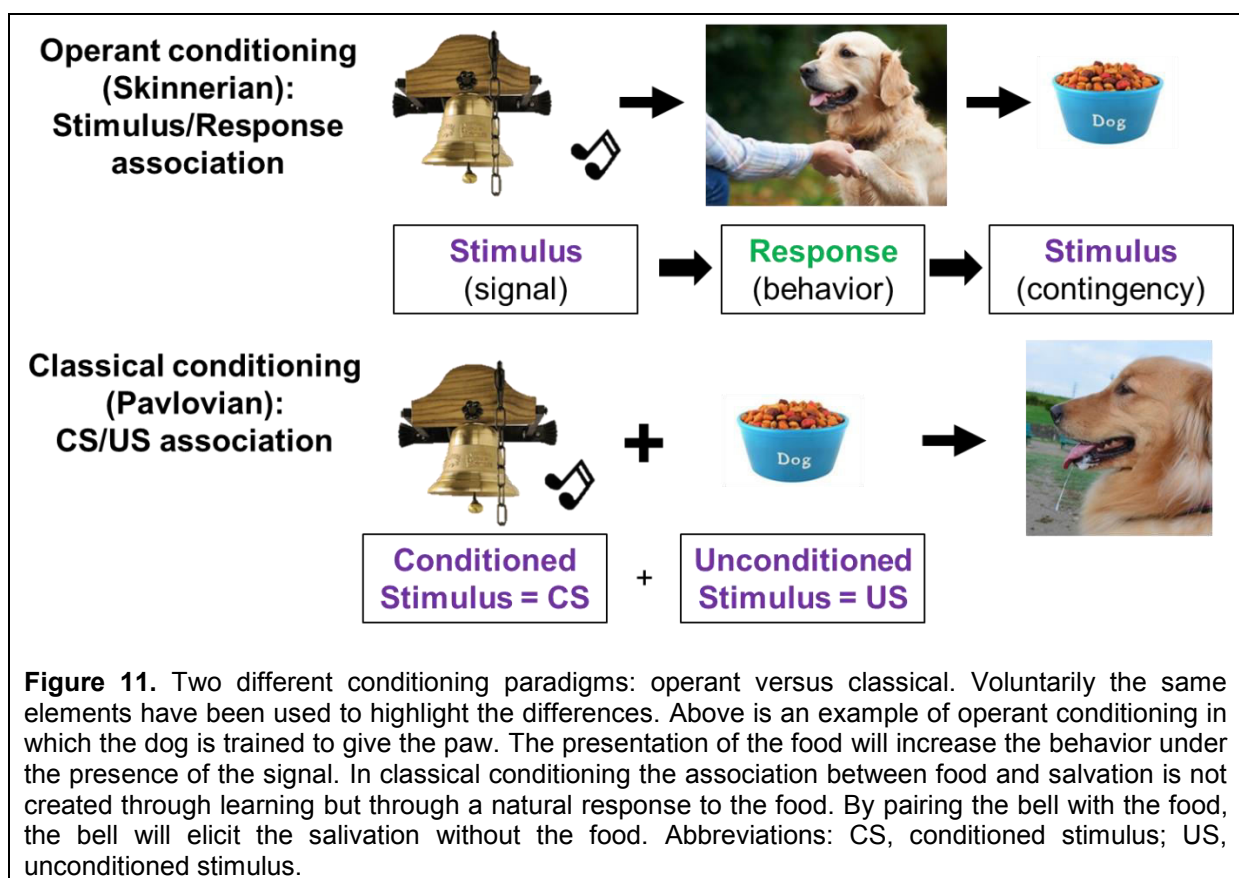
Operant conditioning (Skinnerian): Stimulus/Response association

Dog

Stimulus (signal)

Response (behavior)

Stimulus (contingency)

Classical conditioning (Pavlovian): CS/US association

Dog

Conditioned Stimulus = CS

+

Unconditioned Stimulus = US

**Figure 11.** Two different conditioning paradigms: operant versus classical. Voluntarily the same elements have been used to highlight the differences. Above is an example of operant conditioning in which the dog is trained to give the paw. The presentation of the food will increase the behavior under the presence of the signal. In classical conditioning the association between food and salvation is not created through learning but through a natural response to the food. By pairing the bell with the food, the bell will elicit the salivation without the food. Abbreviations: CS, conditioned stimulus; US, unconditioned stimulus.